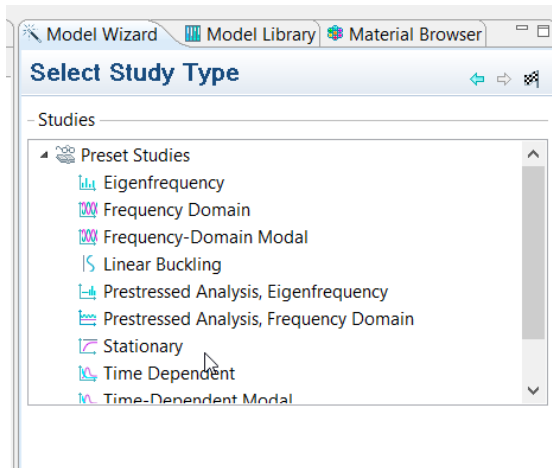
Model Wizard
Model Library
Material Browser

Select Study Type

Studies

Preset Studies
Eigenfrequency
Frequency Domain
Frequency-Domain Modal
Linear Buckling
Prestressed Analysis, Eigenfrequency
Prestressed Analysis, Frequency Domain
Stationary
Time Dependent
Time-Dependent Modal